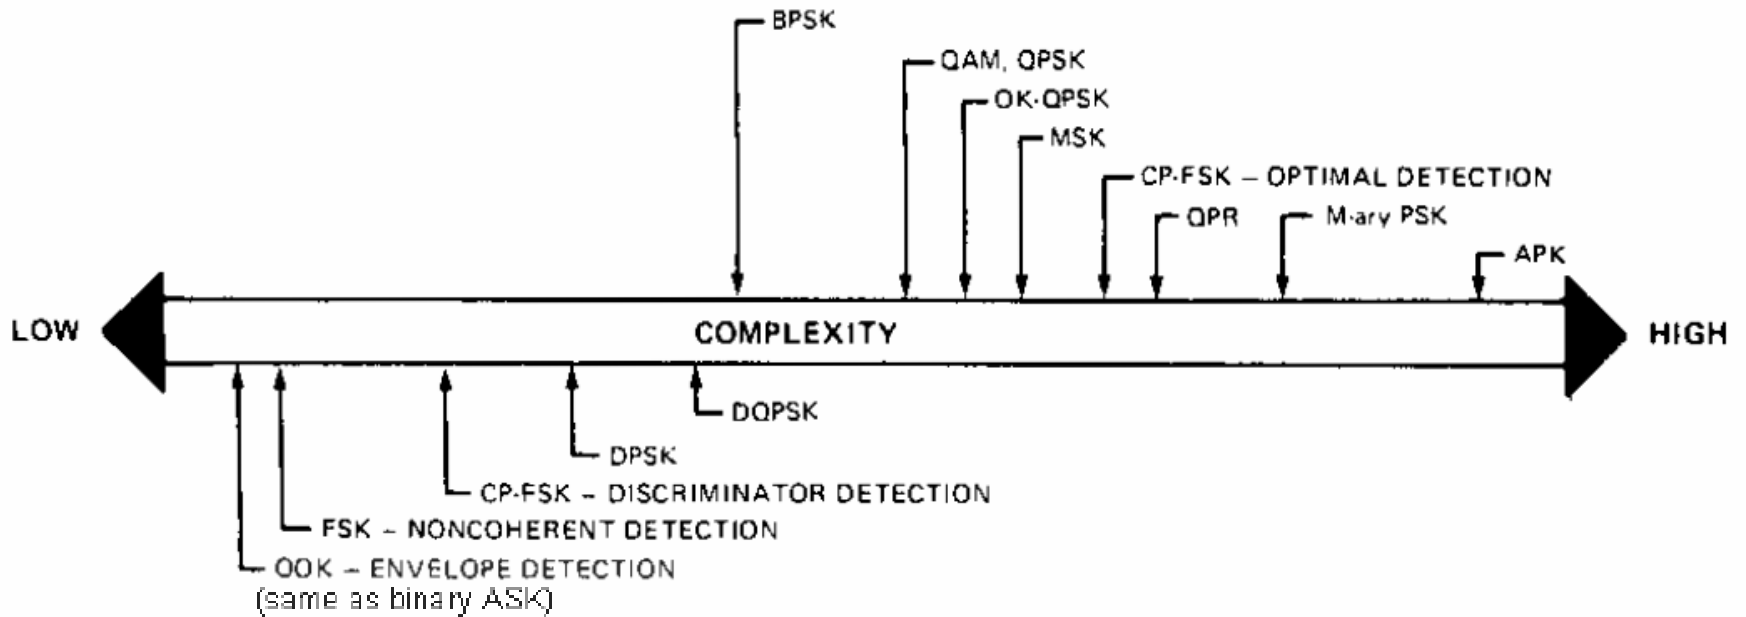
BPSK

QAM, QPSK

OK-QPSK

MSK

CP-FSK – OPTIMAL DETECTION

QPR

M-ary PSK

APK

LOW

COMPLEXITY

HIGH

DQPSK

DPSK

CP-FSK – DISCRIMINATOR DETECTION

FSK – NONCOHERENT DETECTION

OOK – ENVELOPE DETECTION
(same as binary ASK)